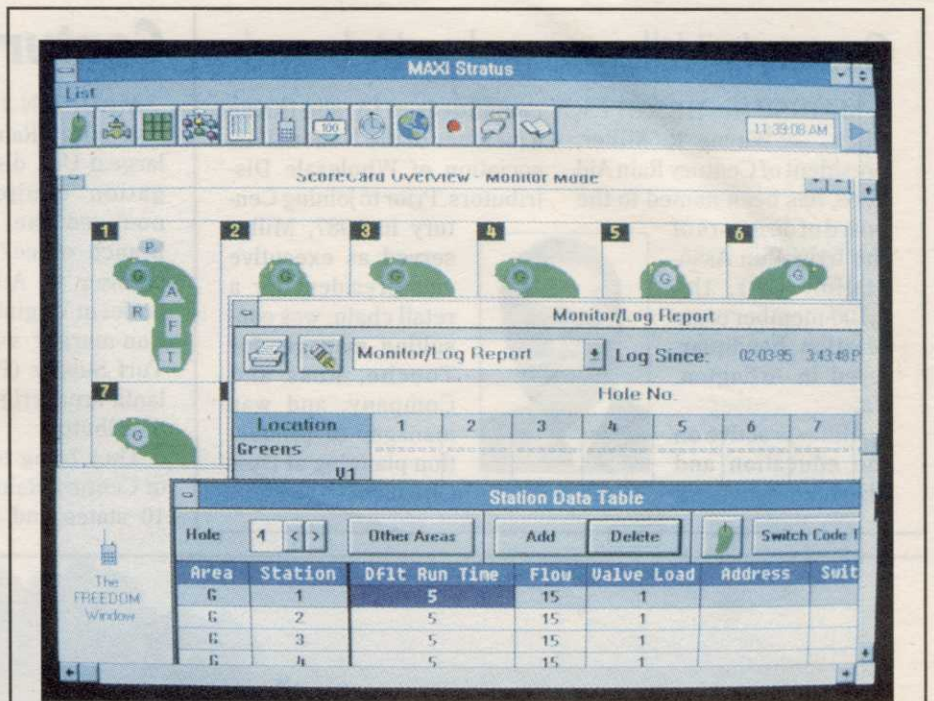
MAXI Stratus

List

11:39:08 AM

ScoreCard Overview - Monitor Mode

1 2 3 4 5 6 7

P G A R F T

G

Monitor/Log Report

Monitor/Log Report

Log Since: 02-03-95 3:43:48 P

Hole No.

| Location | 1 | 2 | 3 | 4 | 5 | 6 | 7 |
|---|---|---|---|---|---|---|---|
| Greens | | | | | | | |
| V1 | | | | | | | |

Station Data Table

Hole 4 < > Other Areas Add Delete Switch Code F

| Area | Station | Dflt Run Time | Flow | Valve Load | Address | Swit |
|---|---|---|---|---|---|---|
| G | 1 | 5 | 15 | 1 | | |
| G | 2 | 5 | 15 | 1 | | |
| G | 3 | 5 | 15 | 1 | | |
| G | 4 | 5 | 15 | 1 | | |

The FREEDOM Window